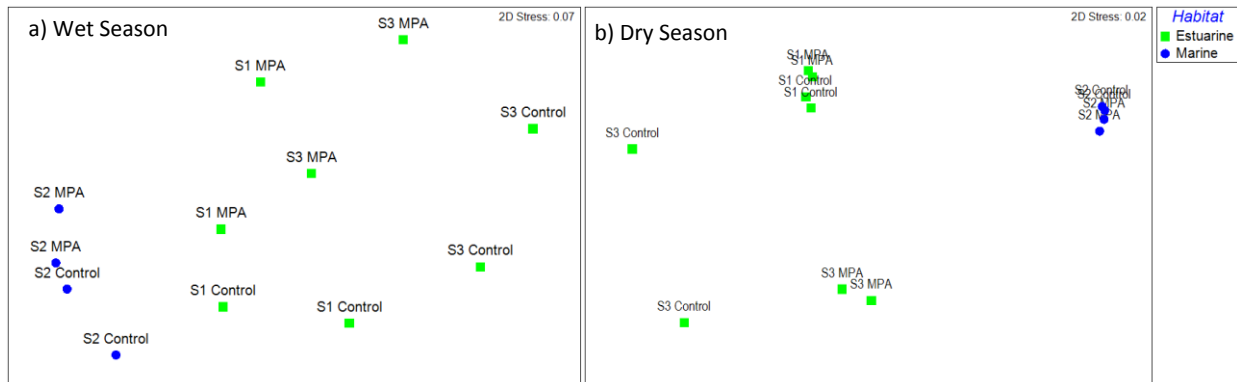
a) Wet Season

2D Stress: 0.07

S3 MPA

S1 MPA

S3 Control

S3 MPA

S2 MPA

S1 MPA

S2 MPA

S3 Control

S2 Control

S1 Control

S1 Control

S2 Control

b) Dry Season

2D Stress: 0.02

S1 MPA
S1 MPA
S1 Control
S1 Control

S2 Control
S2 Control
S2 MPA
S2 MPA

S3 Control

S3 MPA
S3 MPA

S3 Control

Habitat
Estuarine
Marine